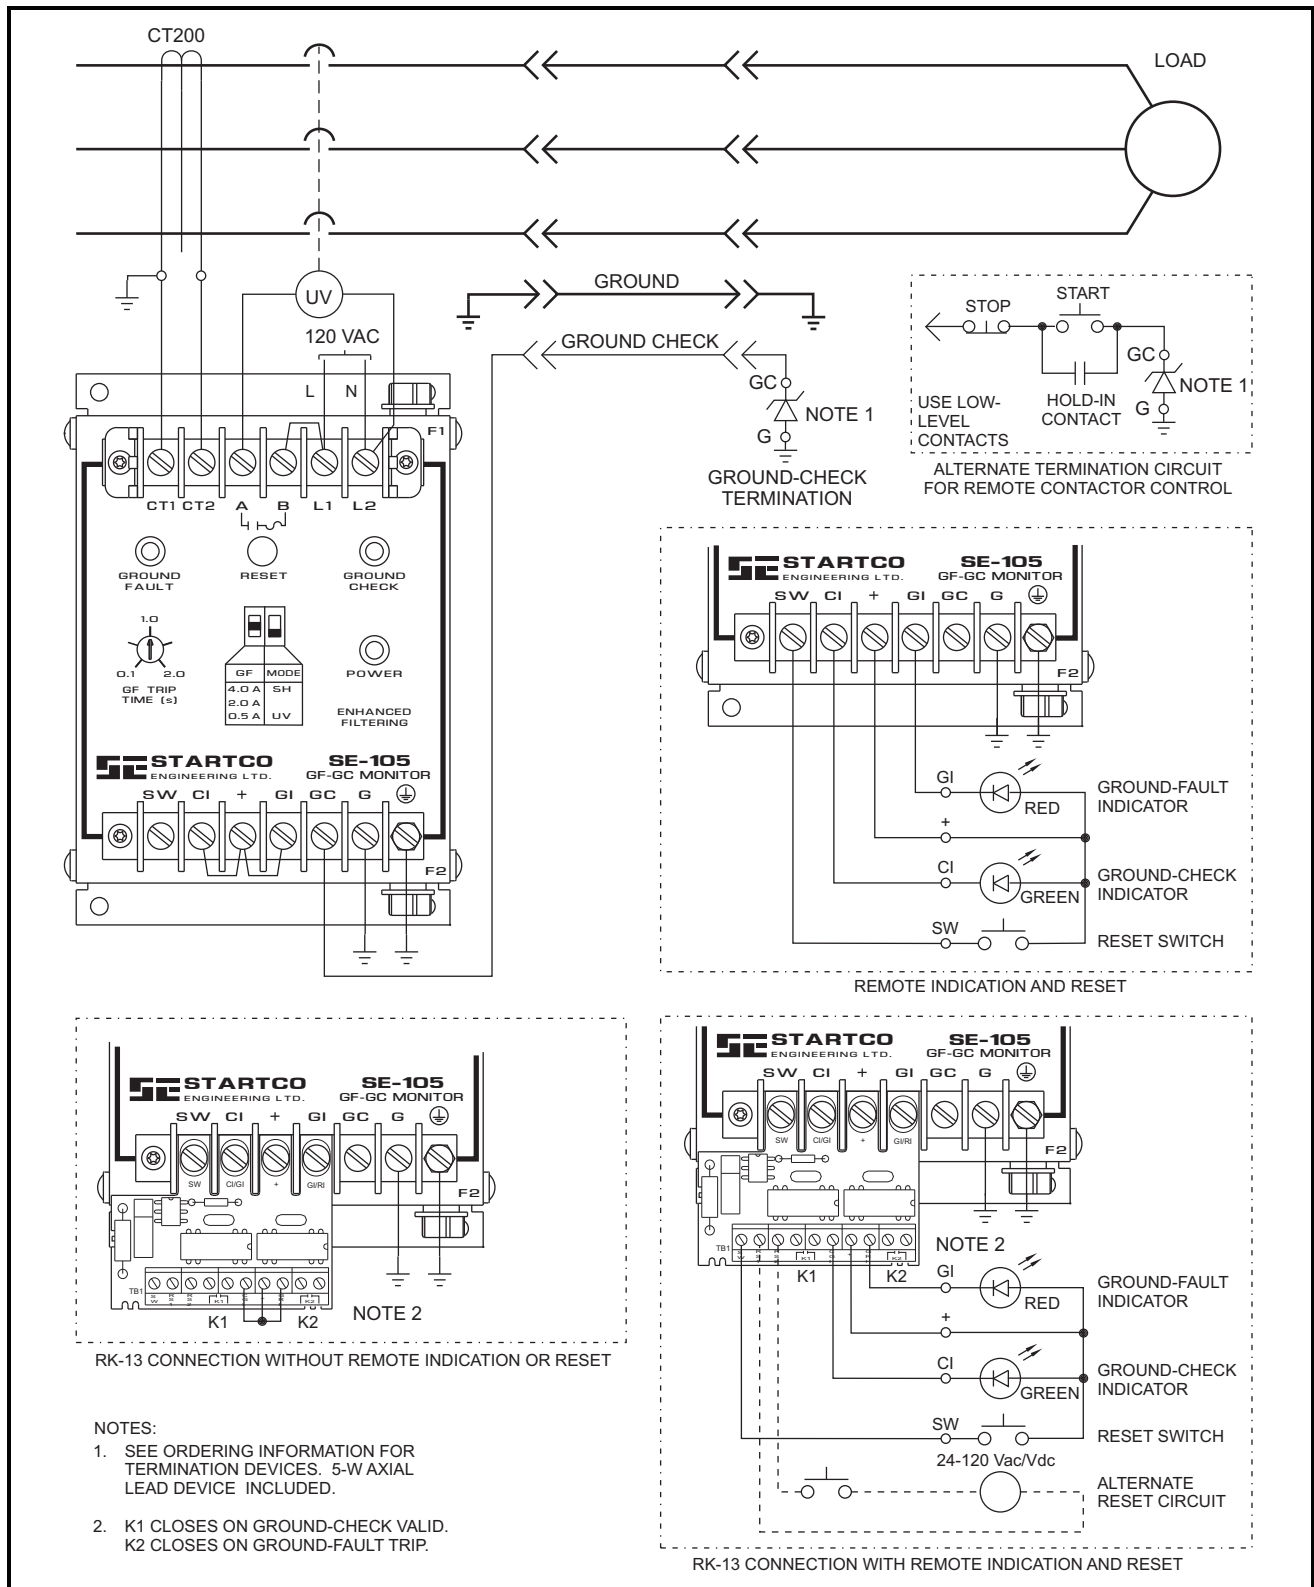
CT200

LOAD

UV

120 VAC

L N

F1

CT1 CT2 A B L1 L2

GROUND

GROUND CHECK

GC

NOTE 1

G

GROUND-CHECK TERMINATION

STOP

START

GC

NOTE 1

G

USE LOW-LEVEL CONTACTS

HOLD-IN CONTACT

ALTERNATE TERMINATION CIRCUIT FOR REMOTE CONTACTOR CONTROL

GROUND FAULT

RESET

GROUND CHECK

1.0

0.1 2.0

GF TRIP TIME (s)

| GF | MODE |
|---|---|
| 4.0 A | SH |
| 2.0 A | |
| 0.5 A | UV |

POWER

ENHANCED FILTERING

STARTCO ENGINEERING LTD.

SE-105 GF-GC MONITOR

SW CI + GI GC G

F2

STARTCO ENGINEERING LTD.

SE-105 GF-GC MONITOR

SW CI + GI GC G

F2

GI

RED

GROUND-FAULT INDICATOR

+

CI

GREEN

GROUND-CHECK INDICATOR

SW

RESET SWITCH

REMOTE INDICATION AND RESET

STARTCO ENGINEERING LTD.

SE-105 GF-GC MONITOR

SW CI + GI GC G

SW CI/GI + GI/RI

F2

TB1

K1 K2

NOTE 2

RK-13 CONNECTION WITHOUT REMOTE INDICATION OR RESET

STARTCO ENGINEERING LTD.

SE-105 GF-GC MONITOR

SW CI + GI GC G

SW CI/GI + GI/RI

F2

TB1

K1 K2

NOTE 2

GI

RED

GROUND-FAULT INDICATOR

+

CI

GREEN

GROUND-CHECK INDICATOR

SW

RESET SWITCH

24-120 Vac/Vdc

ALTERNATE RESET CIRCUIT

RK-13 CONNECTION WITH REMOTE INDICATION AND RESET

NOTES:
1. SEE ORDERING INFORMATION FOR TERMINATION DEVICES. 5-W AXIAL LEAD DEVICE INCLUDED.

2. K1 CLOSES ON GROUND-CHECK VALID. K2 CLOSES ON GROUND-FAULT TRIP.